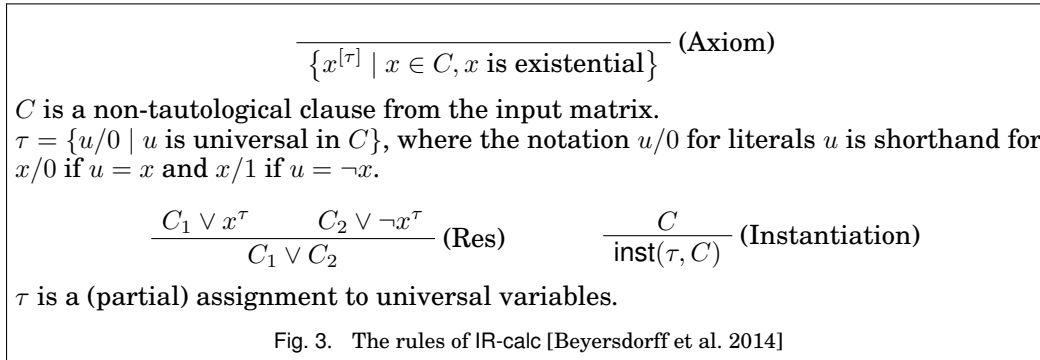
$\overline{\left\{x^{[\tau]} \mid x \in C, x \text{ is existential}\right\}}$ (Axiom)

$C$ is a non-tautological clause from the input matrix.
$\tau = \{u/0 \mid u \text{ is universal in } C\}$, where the notation $u/0$ for literals $u$ is shorthand for $x/0$ if $u = x$ and $x/1$ if $u = \neg x$.

$\frac{C_1 \vee x^{\tau} \qquad C_2 \vee \neg x^{\tau}}{C_1 \vee C_2}$ (Res) $\qquad \frac{C}{\mathsf{inst}(\tau, C)}$ (Instantiation)

$\tau$ is a (partial) assignment to universal variables.

Fig. 3. The rules of IR-calc [Beyersdorff et al. 2014]